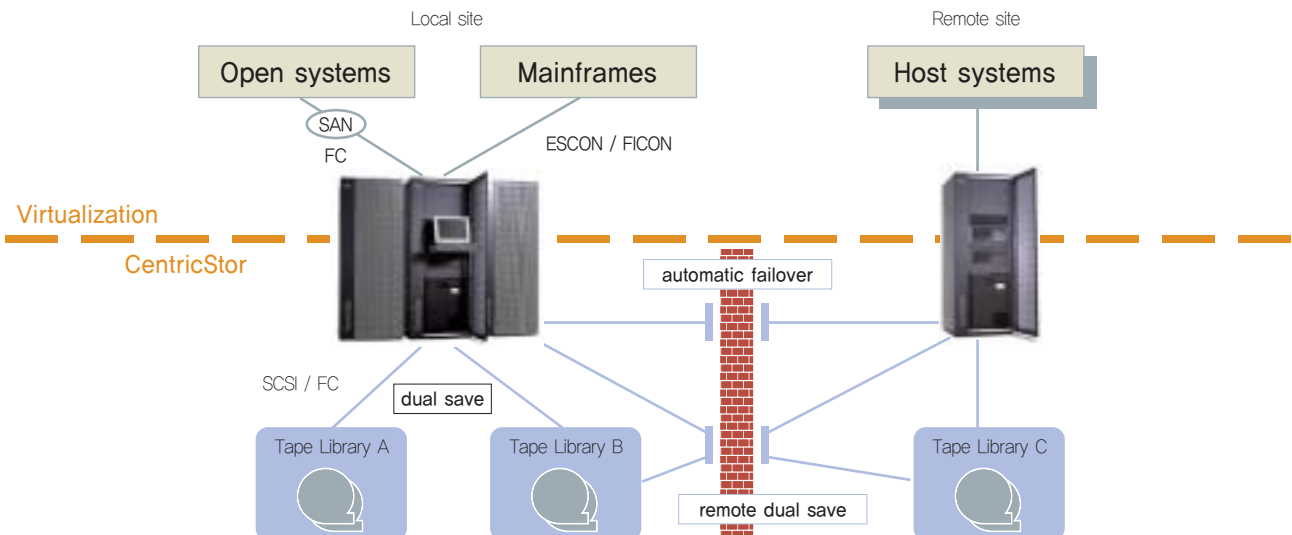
Local site

Remote site

Open systems

Mainframes

Host systems

SAN

FC

ESCON / FICON

Virtualization

CentricStor

automatic failover

SCSI / FC

dual save

Tape Library A

Tape Library B

Tape Library C

remote dual save